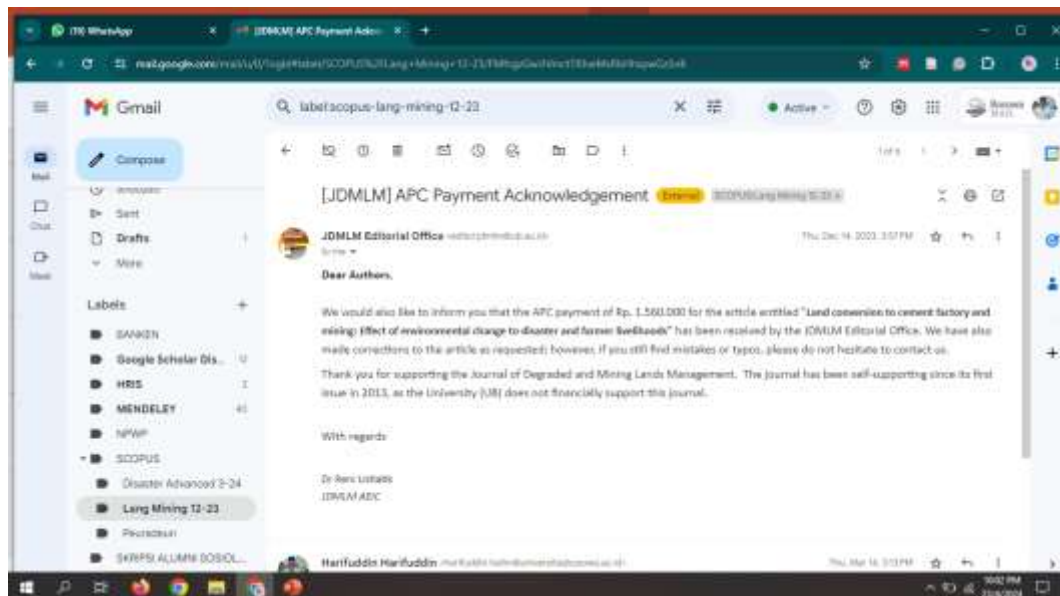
(19) WhatsApp
[JDMLM] APC Payment Ackno
mail.google.com/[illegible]
Gmail
label:scopus-lang-mining-12-23
Active
Compose
Mail
Chat
Meet
Sent
Drafts
More
Labels
BANKEN
Google Scholar Dis...
HRIS
MENDELEY
NPWP
SCOPUS
Disaster Advanced 3-24
Lang Mining 12-23
Peuraseun
SKRIPSI ALUMNI SOSIOL...
[JDMLM] APC Payment Acknowledgement External SCOPUS/Lang Mining 12-23
JDMLM Editorial Office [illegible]
to me
Thu, Dec 14, 2023, 3:57 PM
1 of 4
Dear Authors,
We would also like to inform you that the APC payment of Rp. 1.560.000 for the article entitled "Land conversion to cement factory and mining: Effect of environmental change to disaster and farmer livelihoods" has been received by the JDMLM Editorial Office. We have also made corrections to the article as requested; however, if you still find mistakes or typos, please do not hesitate to contact us.
Thank you for supporting the Journal of Degraded and Mining Lands Management. The journal has been self-supporting since its first issue in 2013, as the University (UB) does not financially support this journal.
With regards
Dr Reni Ustiatik
JDMLM AEIC
Harifuddin Harifuddin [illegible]
Thu, Mar 14, 3:13 PM
10:02 PM
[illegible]